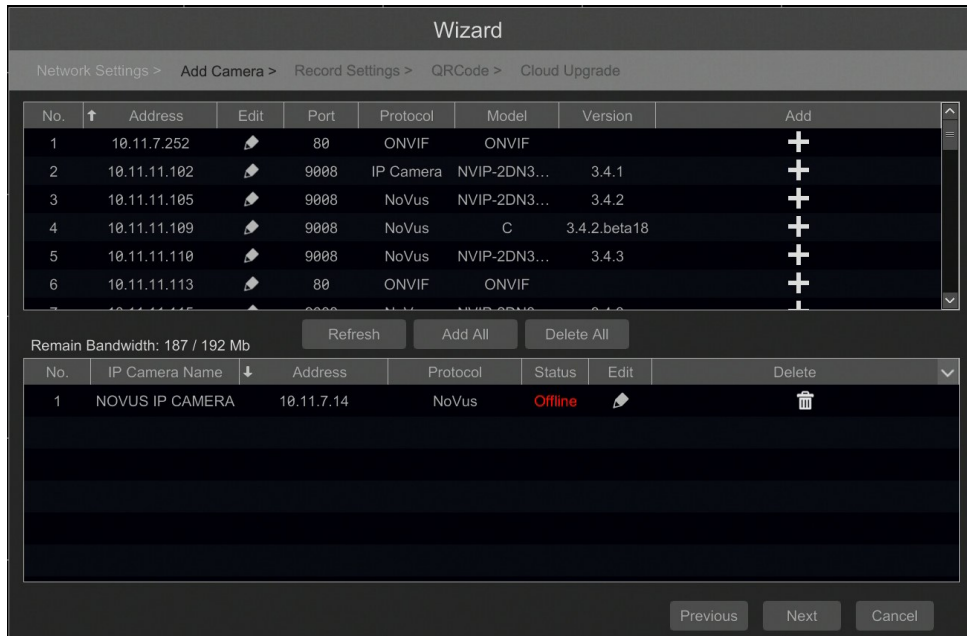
Wizard

Network Settings > Add Camera > Record Settings > QRCode > Cloud Upgrade

| No. | Address | Edit | Port | Protocol | Model | Version | Add |
|---|---|---|---|---|---|---|---|
| 1 | 10.11.7.252 | | 80 | ONVIF | ONVIF | | + |
| 2 | 10.11.11.102 | | 9008 | IP Camera | NVIP-2DN3... | 3.4.1 | + |
| 3 | 10.11.11.105 | | 9008 | NoVus | NVIP-2DN3... | 3.4.2 | + |
| 4 | 10.11.11.109 | | 9008 | NoVus | C | 3.4.2.beta18 | + |
| 5 | 10.11.11.110 | | 9008 | NoVus | NVIP-2DN3... | 3.4.3 | + |
| 6 | 10.11.11.113 | | 80 | ONVIF | ONVIF | | + |
| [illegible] | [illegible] | | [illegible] | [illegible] | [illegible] | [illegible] | |

Refresh Add All Delete All

Remain Bandwidth: 187 / 192 Mb

| No. | IP Camera Name | Address | Protocol | Status | Edit | Delete |
|---|---|---|---|---|---|---|
| 1 | NOVUS IP CAMERA | 10.11.7.14 | NoVus | Offline | | |

Previous Next Cancel